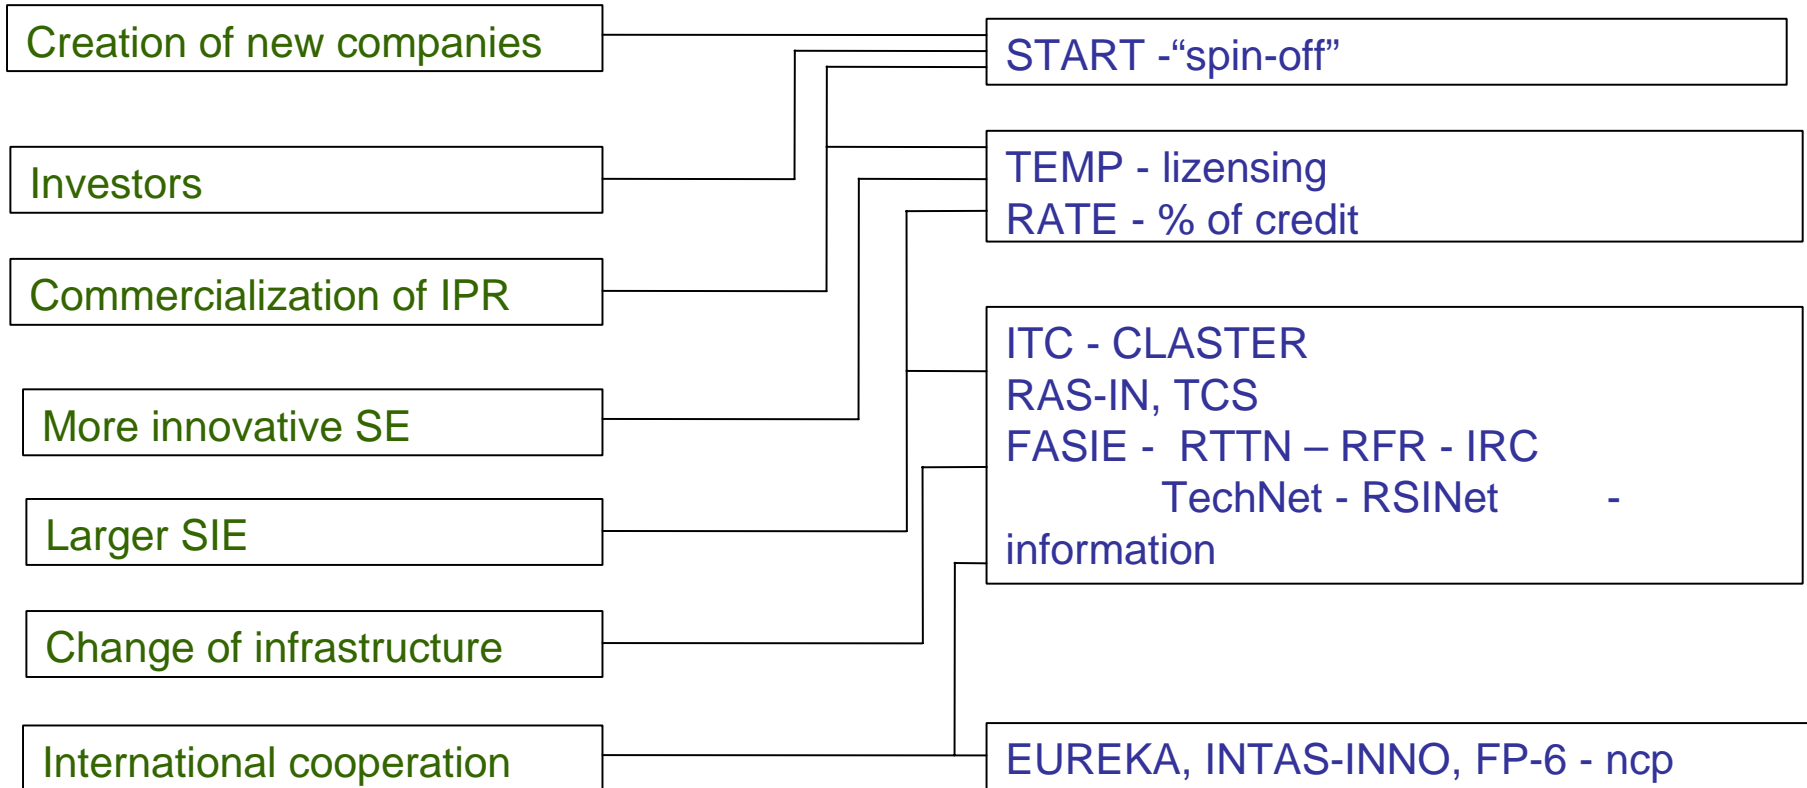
Creation of new companies

Investors

Commercialization of IPR

More innovative SE

Larger SIE

Change of infrastructure

International cooperation

START -“spin-off”

TEMP - lizensing
RATE - % of credit

ITC - CLASTER
RAS-IN, TCS
FASIE - RTTN – RFR - IRC
TechNet - RSINet -
information

EUREKA, INTAS-INNO, FP-6 - ncp